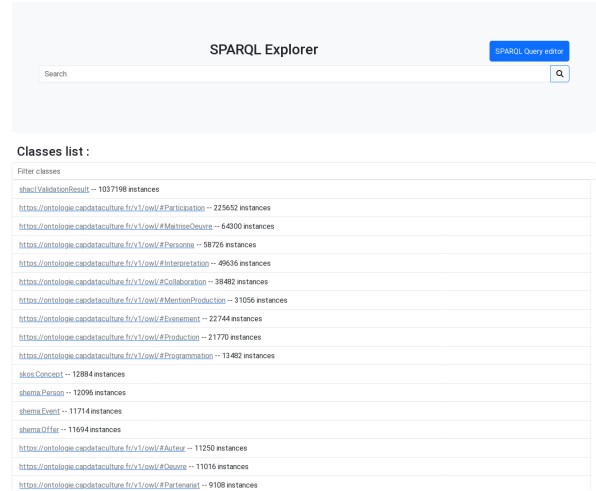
SPARQL Explorer

SPARQL Query editor

Search

Classes list :

Filter classes

shacl:ValidationResult -- 1037198 instances

https://ontologie.capdataculture.fr/v1/owl/#Participation -- 225652 instances

https://ontologie.capdataculture.fr/v1/owl/#MaitriseOeuvre -- 64300 instances

https://ontologie.capdataculture.fr/v1/owl/#Personne -- 58726 instances

https://ontologie.capdataculture.fr/v1/owl/#Interpretation -- 49636 instances

https://ontologie.capdataculture.fr/v1/owl/#Collaboration -- 38482 instances

https://ontologie.capdataculture.fr/v1/owl/#MentionProduction -- 31056 instances

https://ontologie.capdataculture.fr/v1/owl/#Evenement -- 22744 instances

https://ontologie.capdataculture.fr/v1/owl/#Production -- 21770 instances

https://ontologie.capdataculture.fr/v1/owl/#Programmation -- 13482 instances

skos:Concept -- 12884 instances

shema:Person -- 12096 instances

shema:Event -- 11714 instances

shema:Offer -- 11694 instances

https://ontologie.capdataculture.fr/v1/owl/#Auteur -- 11250 instances

https://ontologie.capdataculture.fr/v1/owl/#Oeuvre -- 11016 instances

https://ontologie.capdataculture.fr/v1/owl/#Partenariat -- 9108 instances